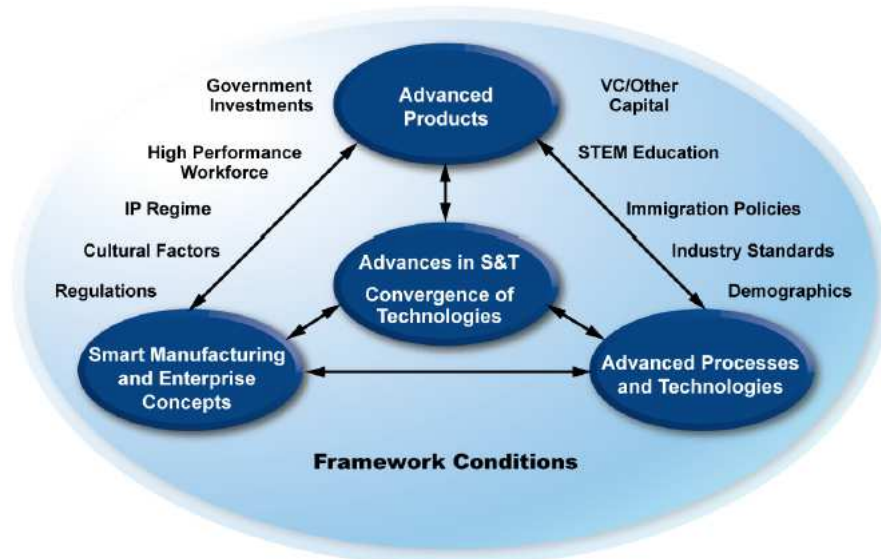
Government Investments

Advanced Products

VC/Other Capital

High Performance Workforce

STEM Education

IP Regime

Immigration Policies

Cultural Factors

Industry Standards

Regulations

Demographics

Advances in S&T
Convergence of Technologies

Smart Manufacturing and Enterprise Concepts

Advanced Processes and Technologies

Framework Conditions